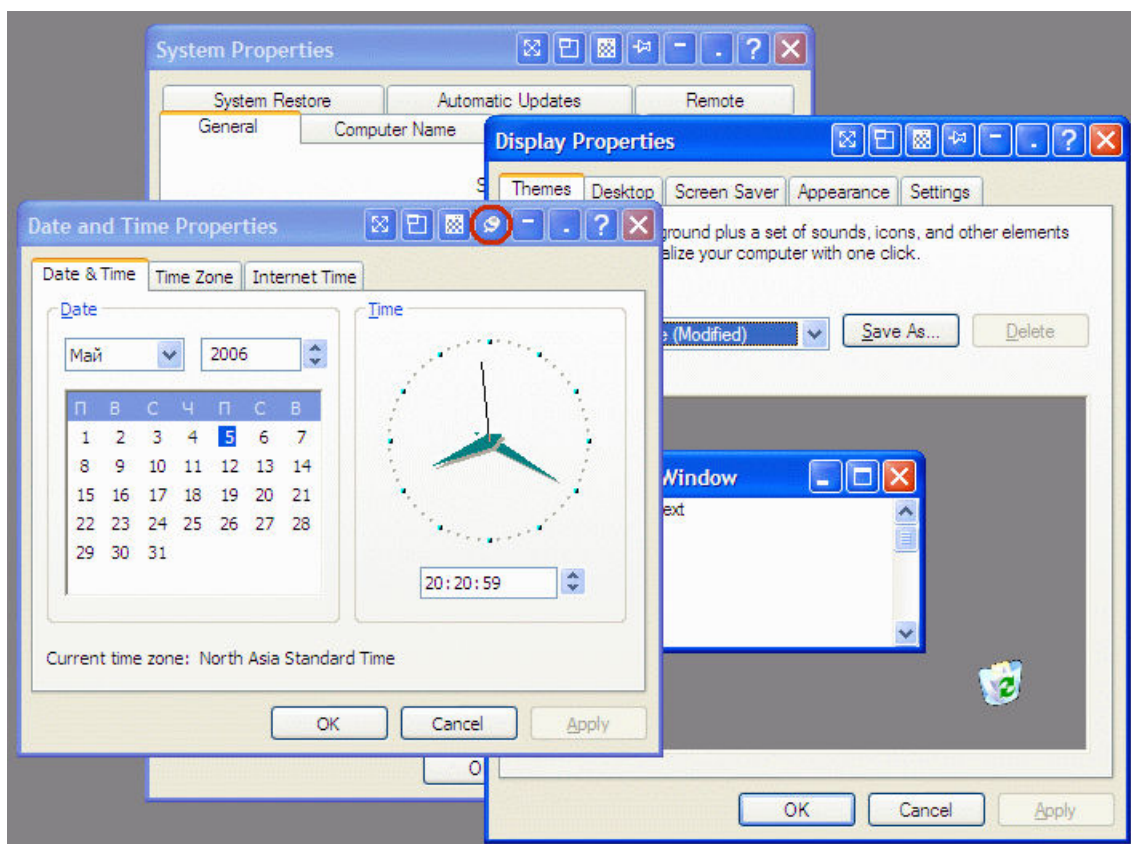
System Properties

System Restore | Automatic Updates | Remote
General | Computer Name

S

O

Display Properties

Themes | Desktop | Screen Saver | Appearance | Settings

ground plus a set of sounds, icons, and other elements
alize your computer with one click.

e (Modified)

Save As...

Delete

Window

ext

OK | Cancel | Apply

Date and Time Properties

Date & Time | Time Zone | Internet Time

Date

Май

2006

| П | В | С | Ч | П | С | В |
|---|---|---|---|---|---|---|
| 1 | 2 | 3 | 4 | 5 | 6 | 7 |
| 8 | 9 | 10 | 11 | 12 | 13 | 14 |
| 15 | 16 | 17 | 18 | 19 | 20 | 21 |
| 22 | 23 | 24 | 25 | 26 | 27 | 28 |
| 29 | 30 | 31 | | | | |

Time

20:20:59

Current time zone: North Asia Standard Time

OK | Cancel | Apply